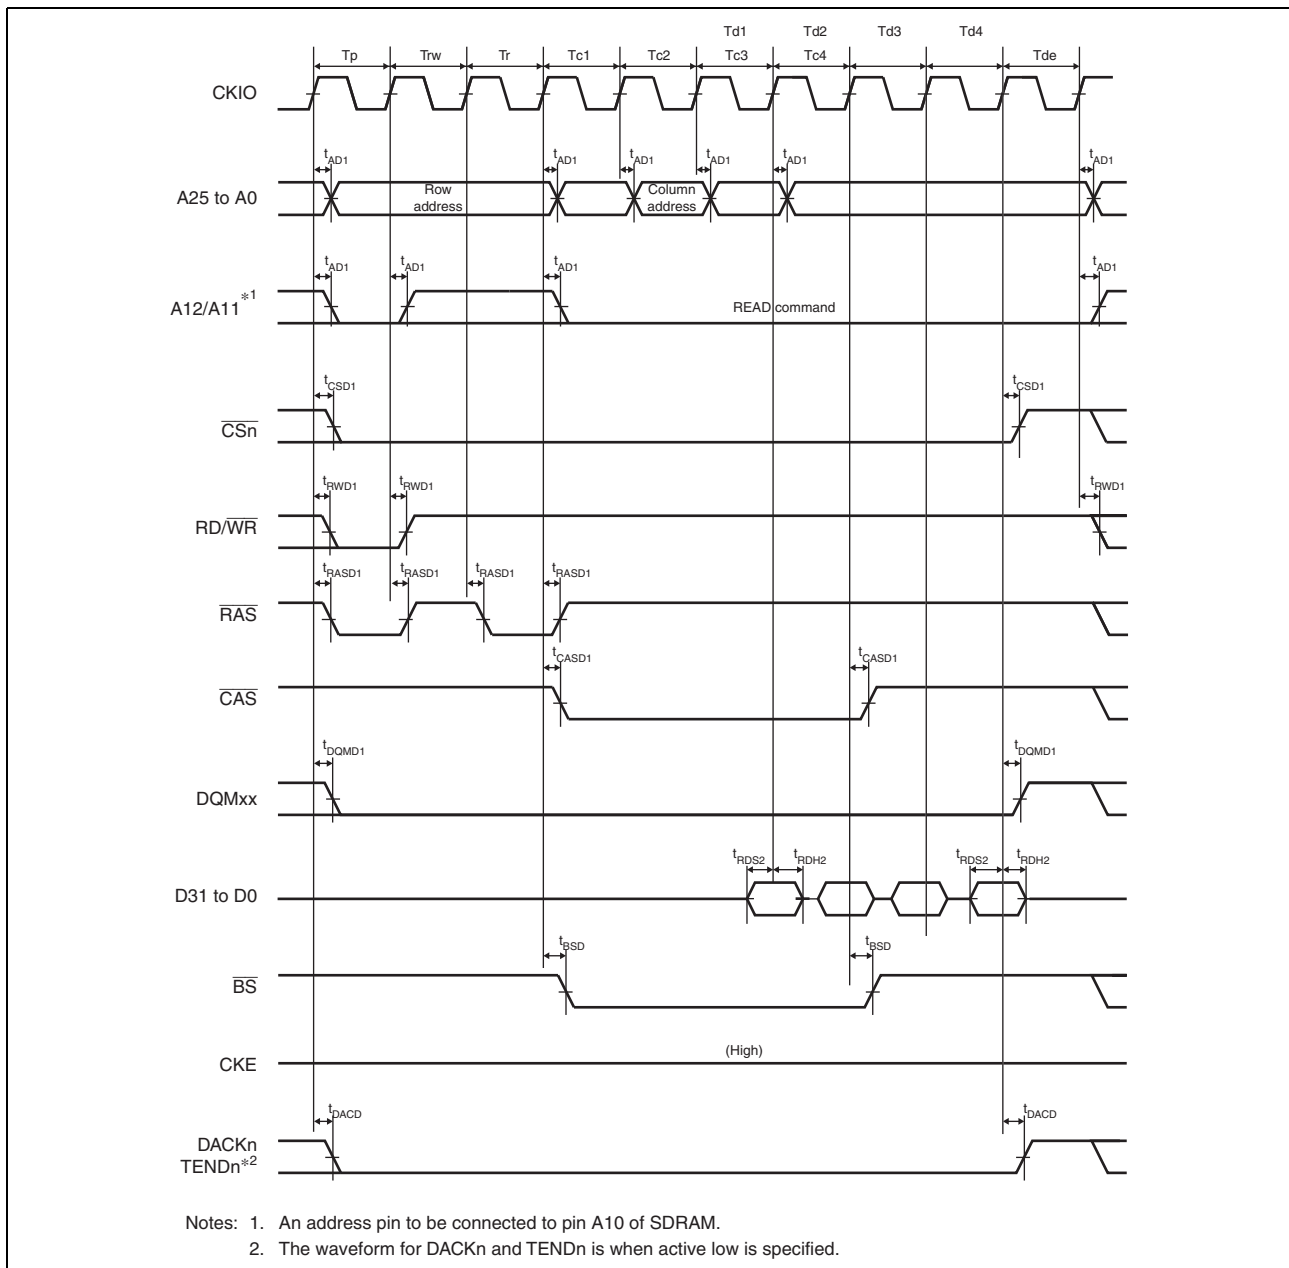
Td1 Td2 Td3 Td4
Tp Trw Tr Tc1 Tc2 Tc3 Tc4 Tde

CKIO

$t_{AD1}$ $t_{AD1}$ $t_{AD1}$ $t_{AD1}$ $t_{AD1}$ $t_{AD1}$
A25 to A0
Row address
Column address

$t_{AD1}$ $t_{AD1}$ $t_{AD1}$ $t_{AD1}$
A12/A11$^{*1}$
READ command

$t_{CSD1}$ $t_{CSD1}$
$\overline{CSn}$

$t_{RWD1}$ $t_{RWD1}$ $t_{RWD1}$
RD/$\overline{WR}$

$t_{RASD1}$ $t_{RASD1}$ $t_{RASD1}$ $t_{RASD1}$
$\overline{RAS}$

$t_{CASD1}$ $t_{CASD1}$
$\overline{CAS}$

$t_{DQMD1}$ $t_{DQMD1}$
DQMxx

$t_{RDS2}$ $t_{RDH2}$ $t_{RDS2}$ $t_{RDH2}$
D31 to D0

$t_{BSD}$ $t_{BSD}$
$\overline{BS}$

CKE
(High)

$t_{DACD}$ $t_{DACD}$
DACKn
TENDn$^{*2}$

Notes: 1. An address pin to be connected to pin A10 of SDRAM.
2. The waveform for DACKn and TENDn is when active low is specified.